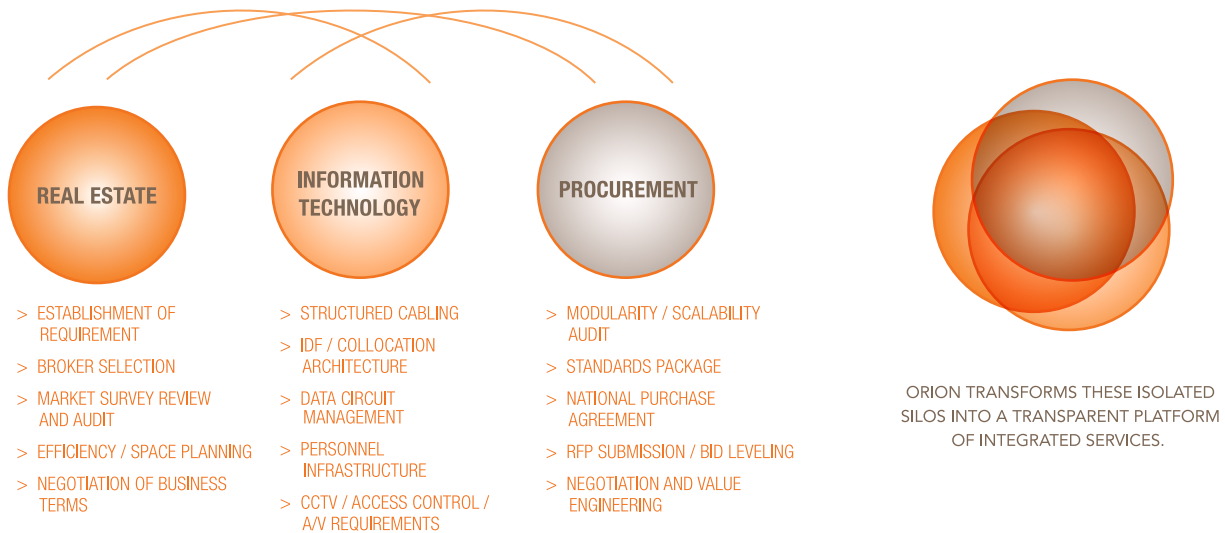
REAL ESTATE

> ESTABLISHMENT OF REQUIREMENT
> BROKER SELECTION
> MARKET SURVEY REVIEW AND AUDIT
> EFFICIENCY / SPACE PLANNING
> NEGOTIATION OF BUSINESS TERMS

INFORMATION TECHNOLOGY

> STRUCTURED CABLING
> IDF / COLLOCATION ARCHITECTURE
> DATA CIRCUIT MANAGEMENT
> PERSONNEL INFRASTRUCTURE
> CCTV / ACCESS CONTROL / A/V REQUIREMENTS

PROCUREMENT

> MODULARITY / SCALABILITY AUDIT
> STANDARDS PACKAGE
> NATIONAL PURCHASE AGREEMENT
> RFP SUBMISSION / BID LEVELING
> NEGOTIATION AND VALUE ENGINEERING

ORION TRANSFORMS THESE ISOLATED SILOS INTO A TRANSPARENT PLATFORM OF INTEGRATED SERVICES.